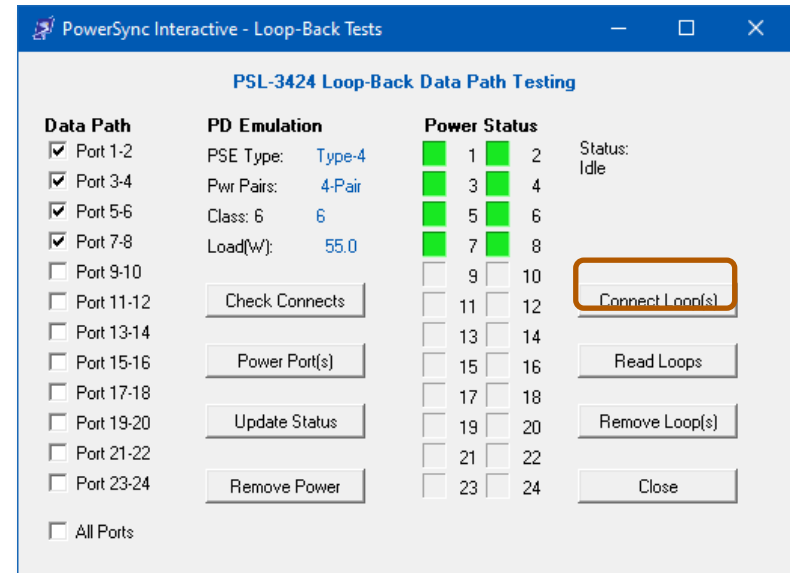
PowerSync Interactive - Loop-Back Tests

PSL-3424 Loop-Back Data Path Testing

Data Path
Port 1-2
Port 3-4
Port 5-6
Port 7-8
Port 9-10
Port 11-12
Port 13-14
Port 15-16
Port 17-18
Port 19-20
Port 21-22
Port 23-24
All Ports

PD Emulation
PSE Type: Type-4
Pwr Pairs: 4-Pair
Class: 6 6
Load(W): 55.0

Check Connects
Power Port(s)
Update Status
Remove Power

Power Status
1 2
3 4
5 6
7 8
9 10
11 12
13 14
15 16
17 18
19 20
21 22
23 24

Status:
Idle

Connect Loop(s)
Read Loops
Remove Loop(s)
Close